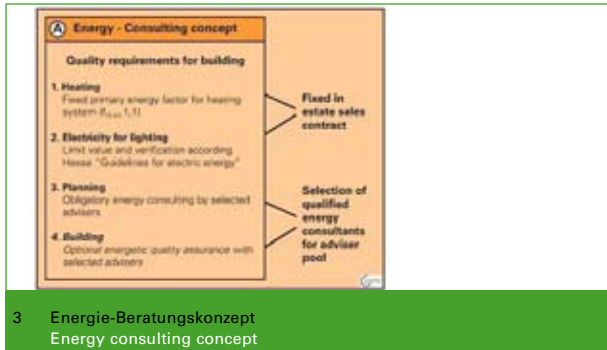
Ⓐ Energy - Consulting concept

Quality requirements for building

1. Heating
Fixed primary energy factor for heating system ($f_{p,H,E}$ 1,1)

2. Electricity for lighting
Limit value and verification according Hesse "Guidelines for electric energy"

3. Planning
Obligatory energy consulting by selected advisers

4. Building
Optional energetic quality assurance with selected advisers

Fixed in estate sales contract

Selection of qualified energy consultants for adviser pool

3 Energie-Beratungskonzept
Energy consulting concept